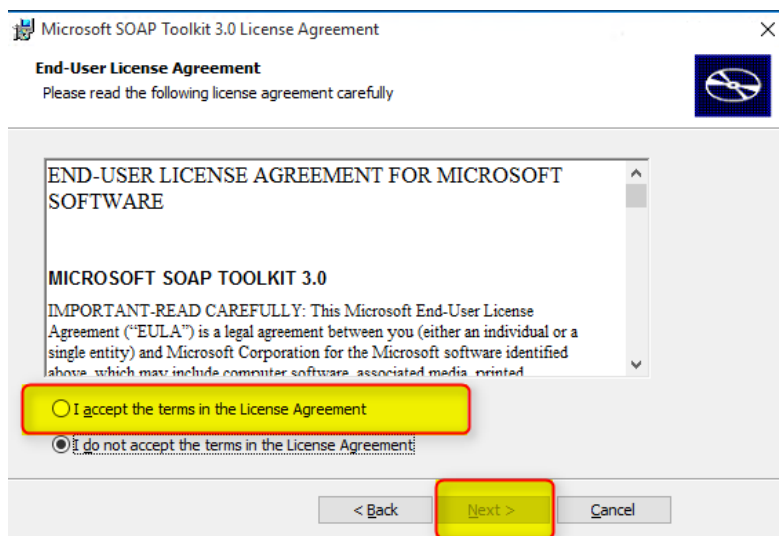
Microsoft SOAP Toolkit 3.0 License Agreement

End-User License Agreement
Please read the following license agreement carefully

END-USER LICENSE AGREEMENT FOR MICROSOFT SOFTWARE

MICROSOFT SOAP TOOLKIT 3.0

IMPORTANT-READ CAREFULLY: This Microsoft End-User License Agreement ("EULA") is a legal agreement between you (either an individual or a single entity) and Microsoft Corporation for the Microsoft software identified above, which may include computer software, associated media, printed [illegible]

I accept the terms in the License Agreement

I do not accept the terms in the License Agreement

< Back

Next >

Cancel